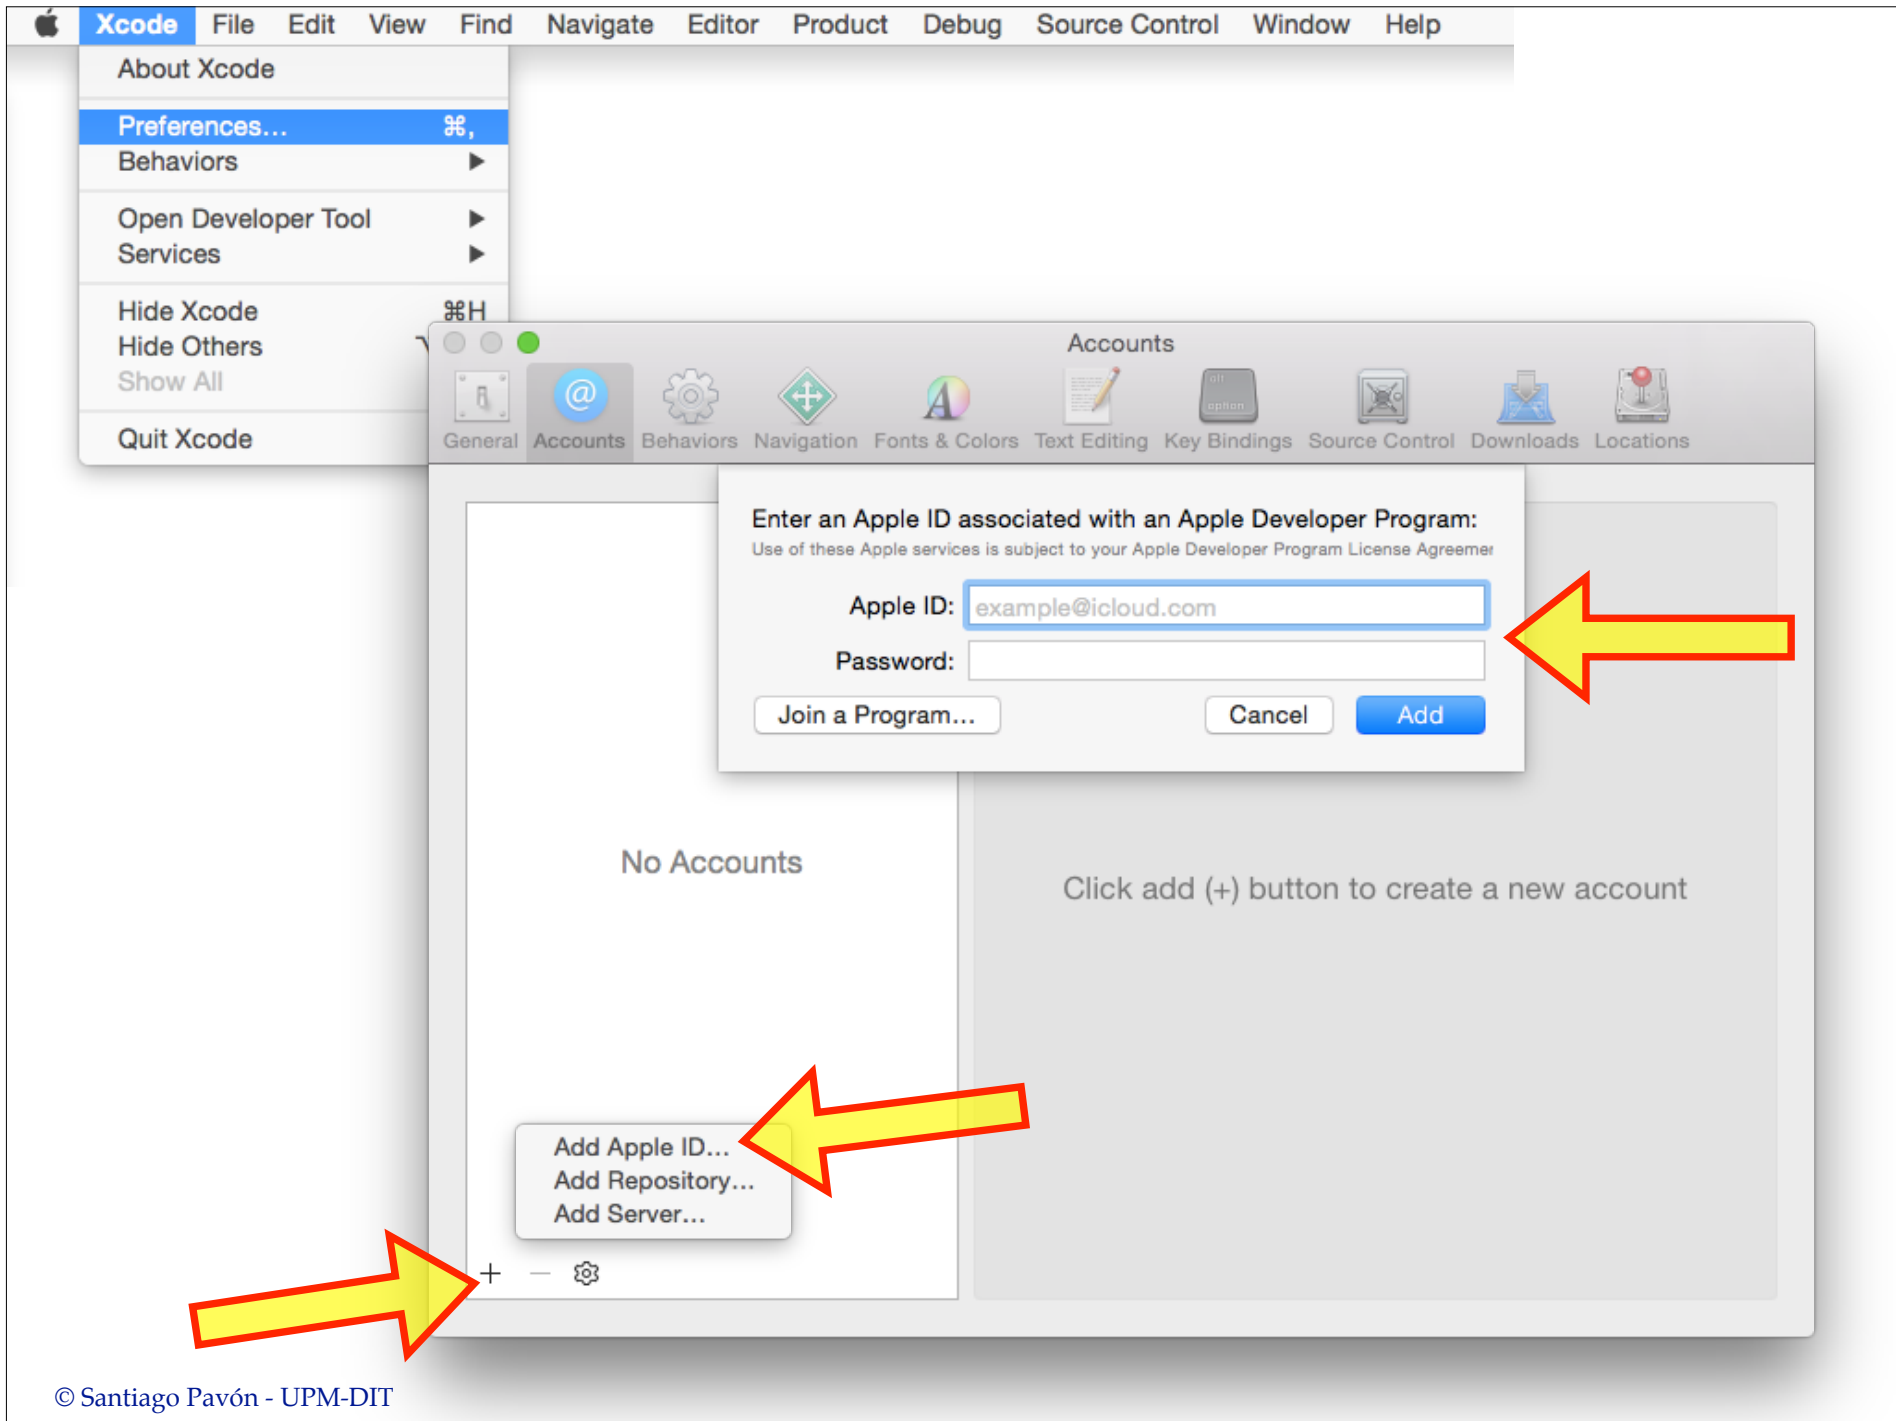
Xcode File Edit View Find Navigate Editor Product Debug Source Control Window Help

About Xcode

Preferences… ⌘,
Behaviors

Open Developer Tool
Services

Hide Xcode ⌘H
Hide Others
Show All

Quit Xcode

Accounts

General Accounts Behaviors Navigation Fonts & Colors Text Editing Key Bindings Source Control Downloads Locations

Enter an Apple ID associated with an Apple Developer Program:
Use of these Apple services is subject to your Apple Developer Program License Agreemer

Apple ID: example@icloud.com
Password:

Join a Program… Cancel Add

No Accounts

Click add (+) button to create a new account

Add Apple ID…
Add Repository…
Add Server…

+ —

© Santiago Pavón - UPM-DIT